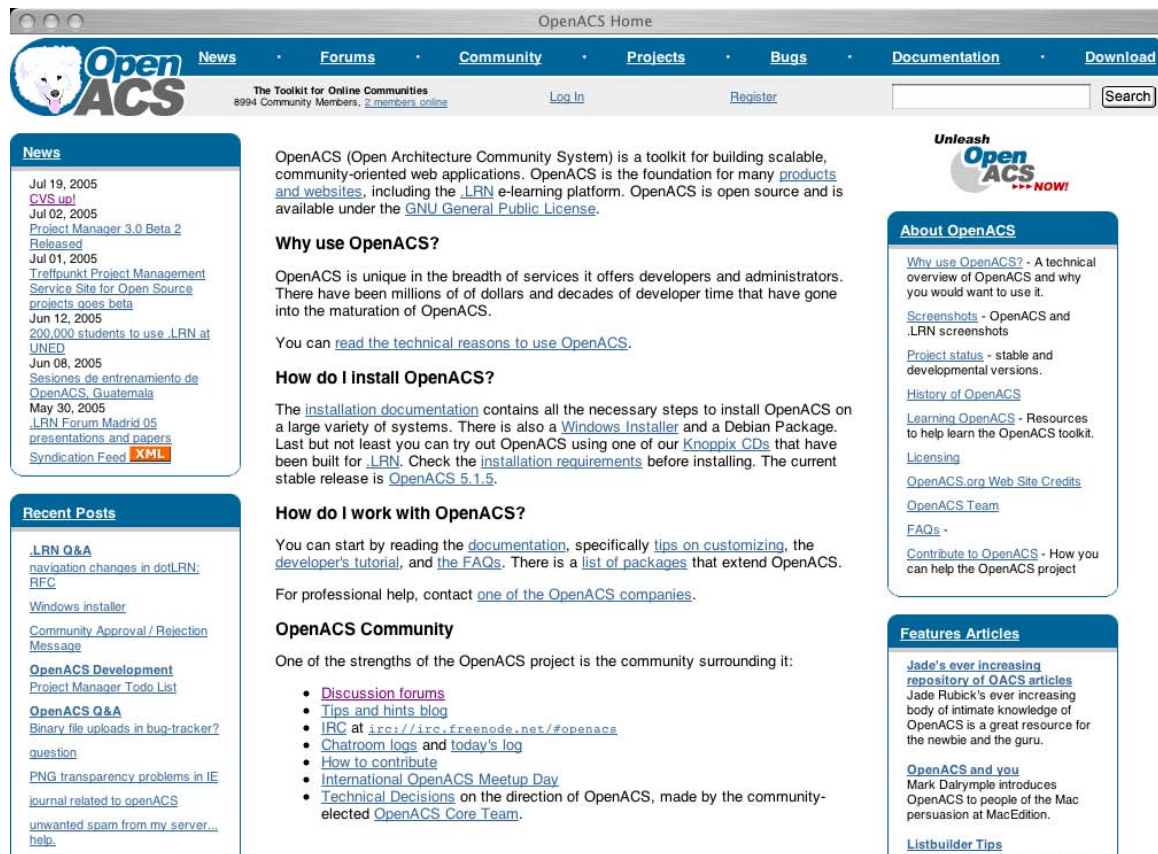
OpenACS Home

Open ACS

News · Forums · Community · Projects · Bugs · Documentation · Download

The Toolkit for Online Communities
8994 Community Members, 2 members online

Log In

Register

Search

News

Jul 19, 2005
CVS up!
Jul 02, 2005
Project Manager 3.0 Beta 2 Released
Jul 01, 2005
Treffpunkt Project Management Service Site for Open Source projects goes beta
Jun 12, 2005
200,000 students to use .LRN at UNED
Jun 08, 2005
Sesiones de entrenamiento de OpenACS, Guatemala
May 30, 2005
.LRN Forum Madrid 05 presentations and papers
Syndication Feed XML

Recent Posts

.LRN Q&A
navigation changes in dotLRN: RFC

Windows installer

Community Approval / Rejection Message

OpenACS Development
Project Manager Todo List

OpenACS Q&A
Binary file uploads in bug-tracker?

question

PNG transparency problems in IE

journal related to openACS

unwanted spam from my server... help.

OpenACS (Open Architecture Community System) is a toolkit for building scalable, community-oriented web applications. OpenACS is the foundation for many products and websites, including the .LRN e-learning platform. OpenACS is open source and is available under the GNU General Public License.

Why use OpenACS?

OpenACS is unique in the breadth of services it offers developers and administrators. There have been millions of of dollars and decades of developer time that have gone into the maturation of OpenACS.

You can read the technical reasons to use OpenACS.

How do I install OpenACS?

The installation documentation contains all the necessary steps to install OpenACS on a large variety of systems. There is also a Windows Installer and a Debian Package. Last but not least you can try out OpenACS using one of our Knoppix CDs that have been built for .LRN. Check the installation requirements before installing. The current stable release is OpenACS 5.1.5.

How do I work with OpenACS?

You can start by reading the documentation, specifically tips on customizing, the developer's tutorial, and the FAQs. There is a list of packages that extend OpenACS.

For professional help, contact one of the OpenACS companies.

OpenACS Community

One of the strengths of the OpenACS project is the community surrounding it:

- Discussion forums
- Tips and hints blog
- IRC at irc://irc.freenode.net/#openacs
- Chatroom logs and today's log
- How to contribute
- International OpenACS Meetup Day
- Technical Decisions on the direction of OpenACS, made by the community-elected OpenACS Core Team.

Unleash Open ACS NOW!

About OpenACS

Why use OpenACS? - A technical overview of OpenACS and why you would want to use it.

Screenshots - OpenACS and .LRN screenshots

Project status - stable and developmental versions.

History of OpenACS

Learning OpenACS - Resources to help learn the OpenACS toolkit.

Licensing

OpenACS.org Web Site Credits

OpenACS Team

FAQs -

Contribute to OpenACS - How you can help the OpenACS project

Features Articles

Jade's ever increasing repository of OACS articles
Jade Rubick's ever increasing body of intimate knowledge of OpenACS is a great resource for the newbie and the guru.

OpenACS and you
Mark Dalrymple introduces OpenACS to people of the Mac persuasion at MacEdition.

Listbuilder Tips